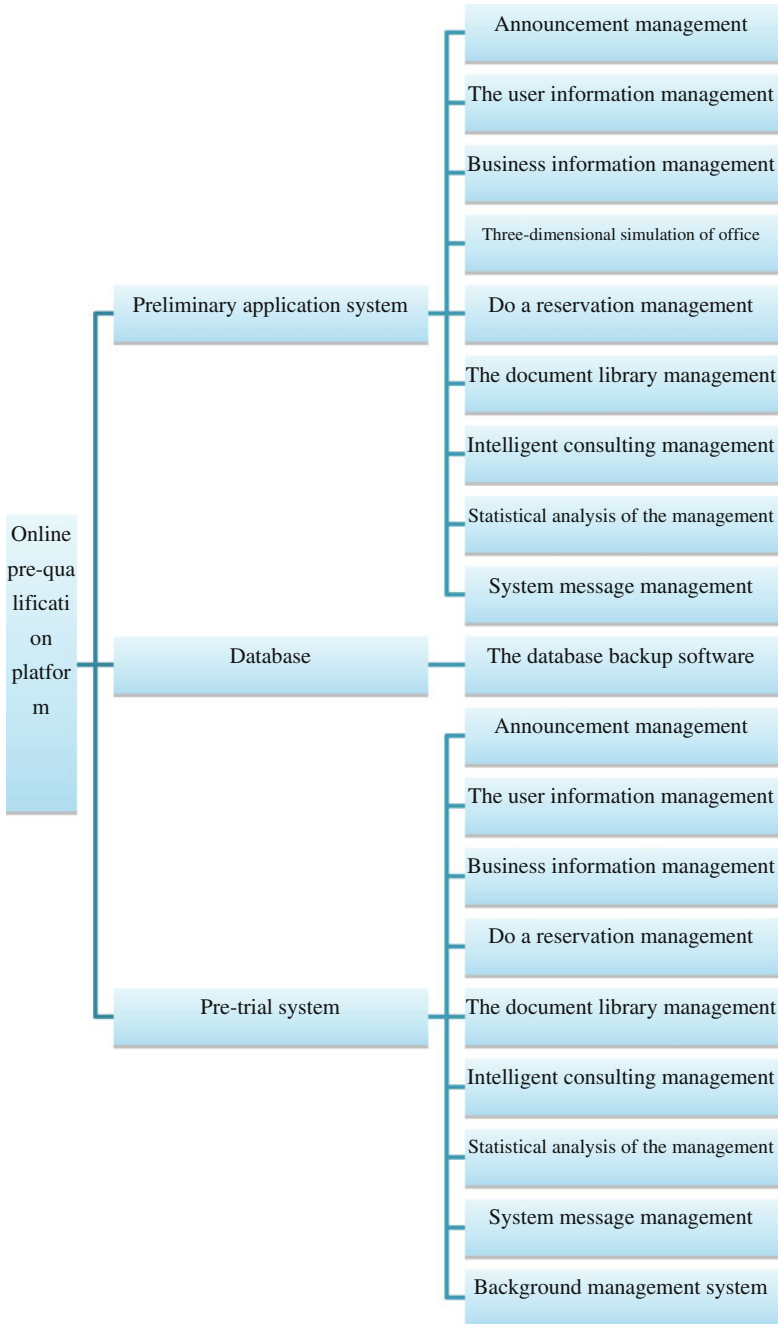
Online pre-qualification platform

Preliminary application system

Announcement management
The user information management
Business information management
Three-dimensional simulation of office
Do a reservation management
The document library management
Intelligent consulting management
Statistical analysis of the management
System message management

Database

The database backup software

Pre-trial system

Announcement management
The user information management
Business information management
Do a reservation management
The document library management
Intelligent consulting management
Statistical analysis of the management
System message management
Background management system